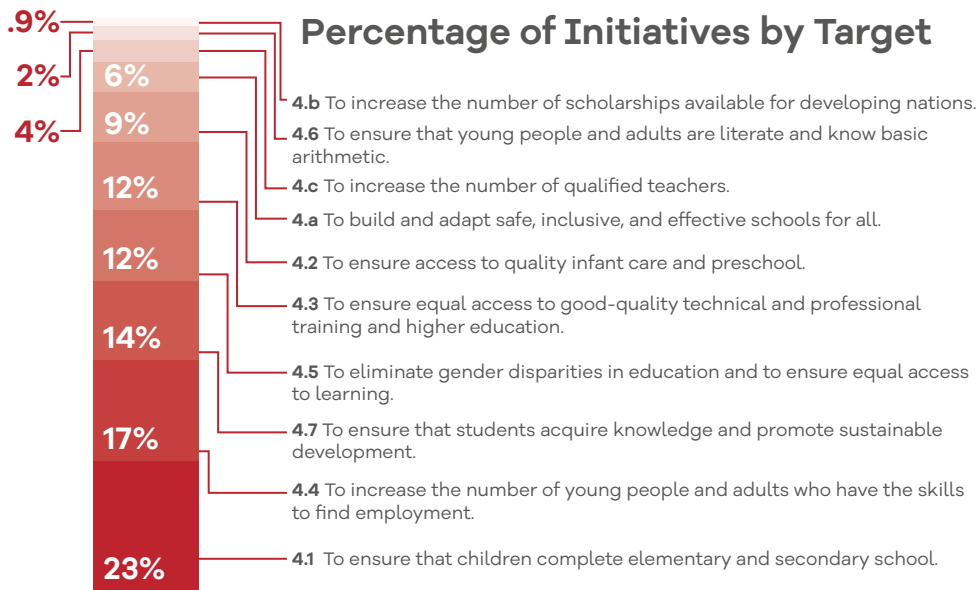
Percentage of Initiatives by Target

.9%
2%
4%
6%
9%
12%
12%
14%
17%
23%

**4.b** To increase the number of scholarships available for developing nations.

**4.6** To ensure that young people and adults are literate and know basic arithmetic.

**4.c** To increase the number of qualified teachers.

**4.a** To build and adapt safe, inclusive, and effective schools for all.

**4.2** To ensure access to quality infant care and preschool.

**4.3** To ensure equal access to good-quality technical and professional training and higher education.

**4.5** To eliminate gender disparities in education and to ensure equal access to learning.

**4.7** To ensure that students acquire knowledge and promote sustainable development.

**4.4** To increase the number of young people and adults who have the skills to find employment.

**4.1** To ensure that children complete elementary and secondary school.